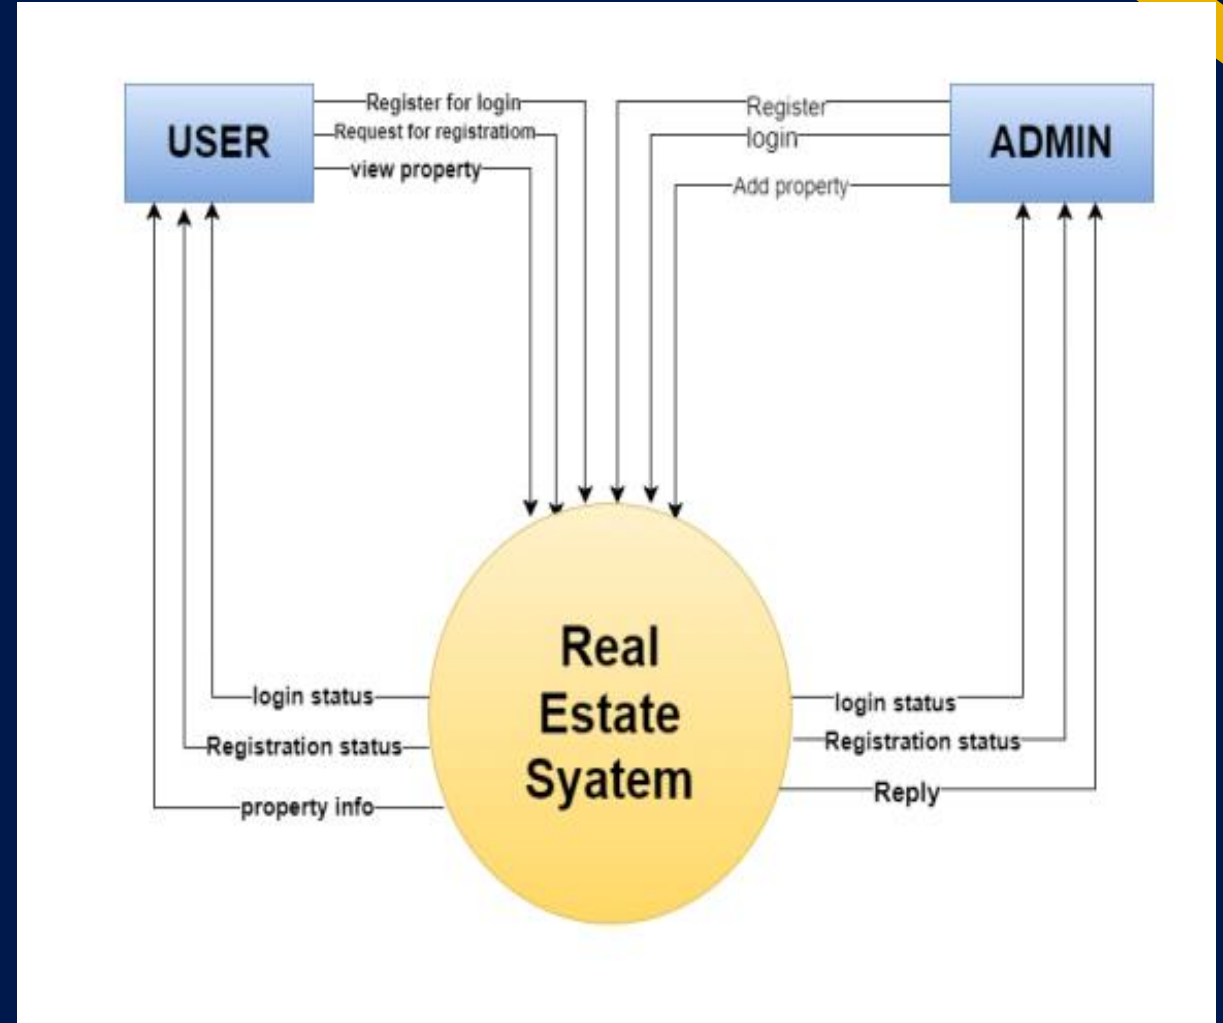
USER

Register for login
Request for registratiom
view property

Register
login
Add property

ADMIN

Real Estate Syatem

login status
Registration status
property info

login status
Registration status
Reply